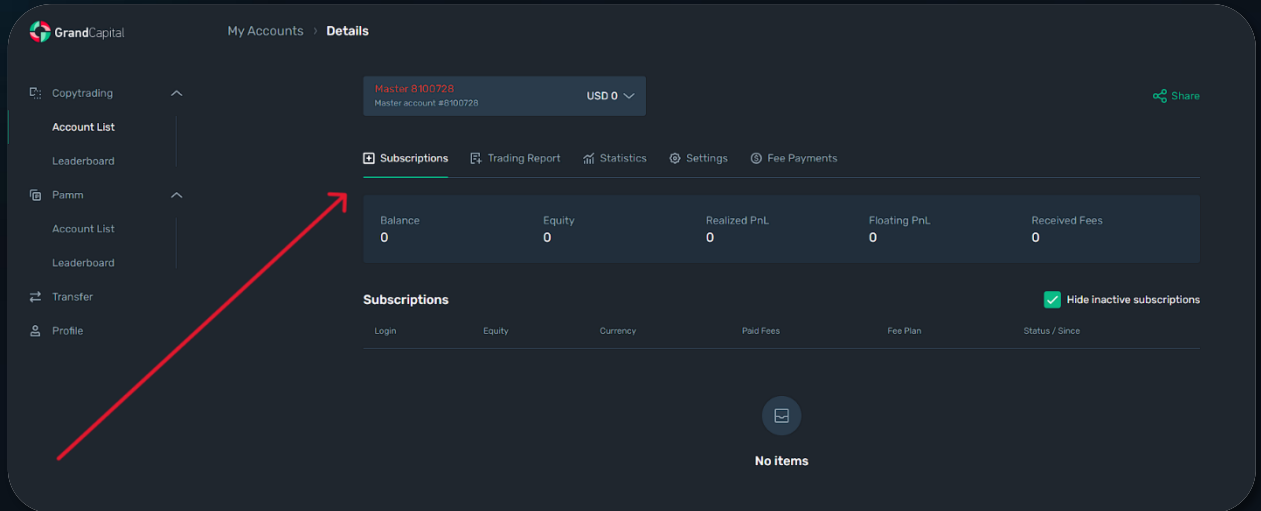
GrandCapital

My Accounts › Details

Copytrading
Account List
Leaderboard
Pamm
Account List
Leaderboard
Transfer
Profile

Master 8100728
Master account #8100728
USD 0

Share

Subscriptions
Trading Report
Statistics
Settings
Fee Payments

| Balance | Equity | Realized PnL | Floating PnL | Received Fees |
|---|---|---|---|---|
| 0 | 0 | 0 | 0 | 0 |

Subscriptions

Hide inactive subscriptions

| Login | Equity | Currency | Paid Fees | Fee Plan | Status / Since |
|---|---|---|---|---|---|

No items